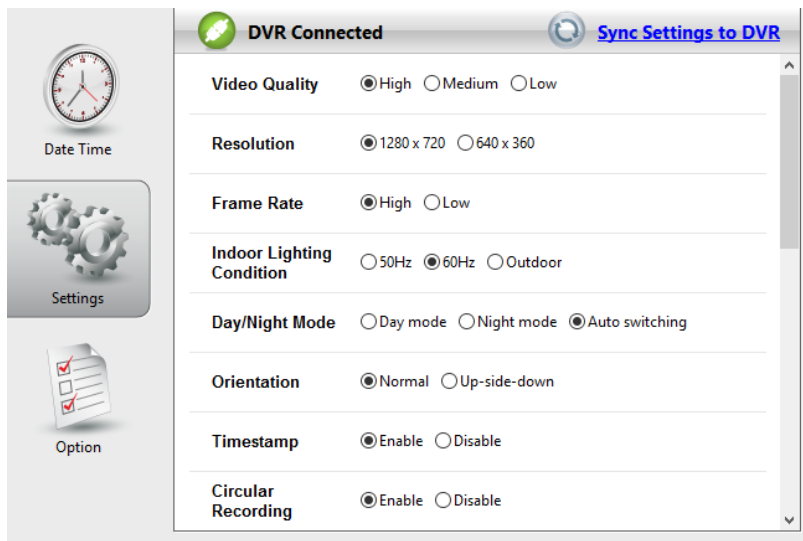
Date Time

Settings

Option

DVR Connected

Sync Settings to DVR

| | |
|---|---|
| Video Quality | High Medium Low |
| Resolution | 1280 x 720 640 x 360 |
| Frame Rate | High Low |
| Indoor Lighting Condition | 50Hz 60Hz Outdoor |
| Day/Night Mode | Day mode Night mode Auto switching |
| Orientation | Normal Up-side-down |
| Timestamp | Enable Disable |
| Circular Recording | Enable Disable |